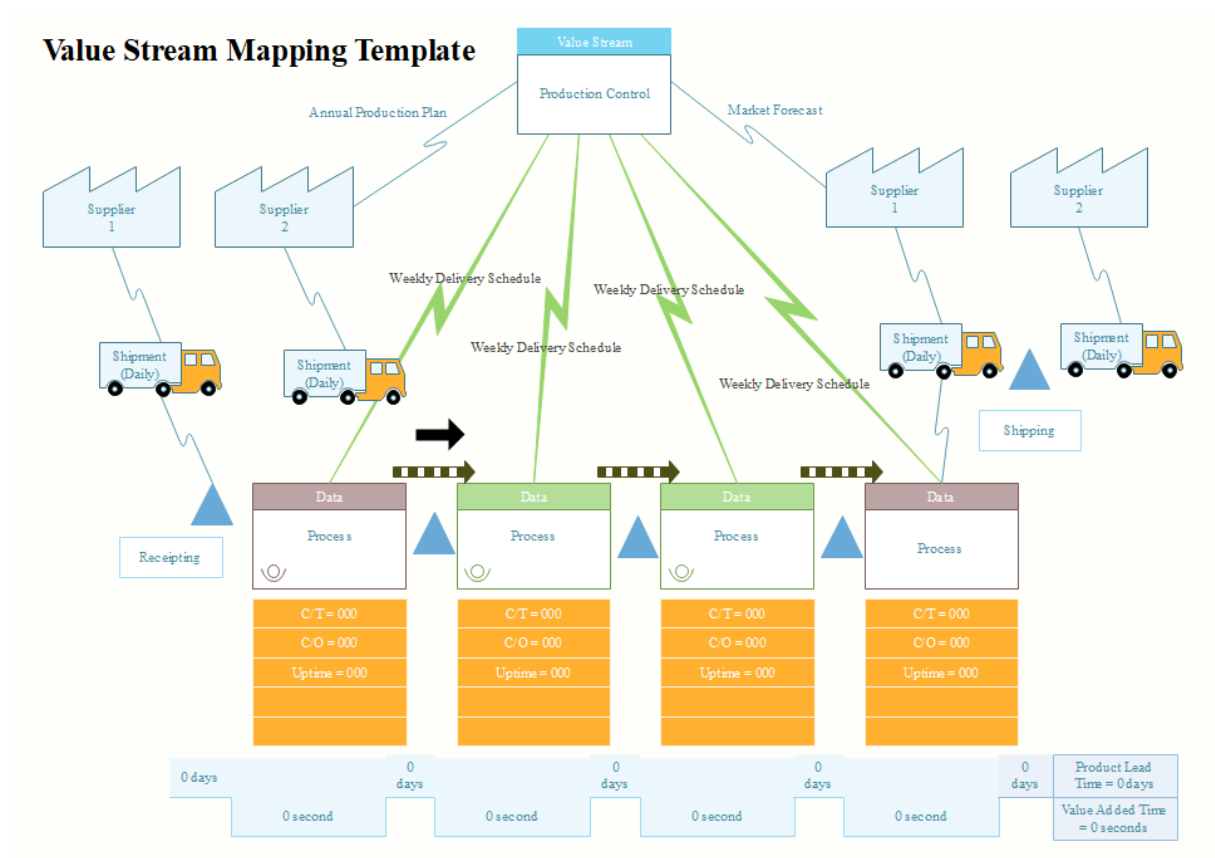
Value Stream Mapping Template

Value Stream

Production Control

Annual Production Plan

Market Forecast

Supplier 1

Supplier 2

Supplier 1

Supplier 2

Weekly Delivery Schedule

Weekly Delivery Schedule

Weekly Delivery Schedule

Weekly Delivery Schedule

Shipment (Daily)

Shipment (Daily)

Shipment (Daily)

Shipment (Daily)

Shipping

Receipting

Data

Process

Data

Process

Data

Process

Data

Process

C/T = 000

C/O = 000

Uptime = 000

C/T = 000

C/O = 000

Uptime = 000

C/T = 000

C/O = 000

Uptime = 000

C/T = 000

C/O = 000

Uptime = 000

0 days

0 second

0 days

0 second

0 days

0 second

0 days

0 second

0 days

Product Lead Time = 0 days

Value Added Time = 0 seconds